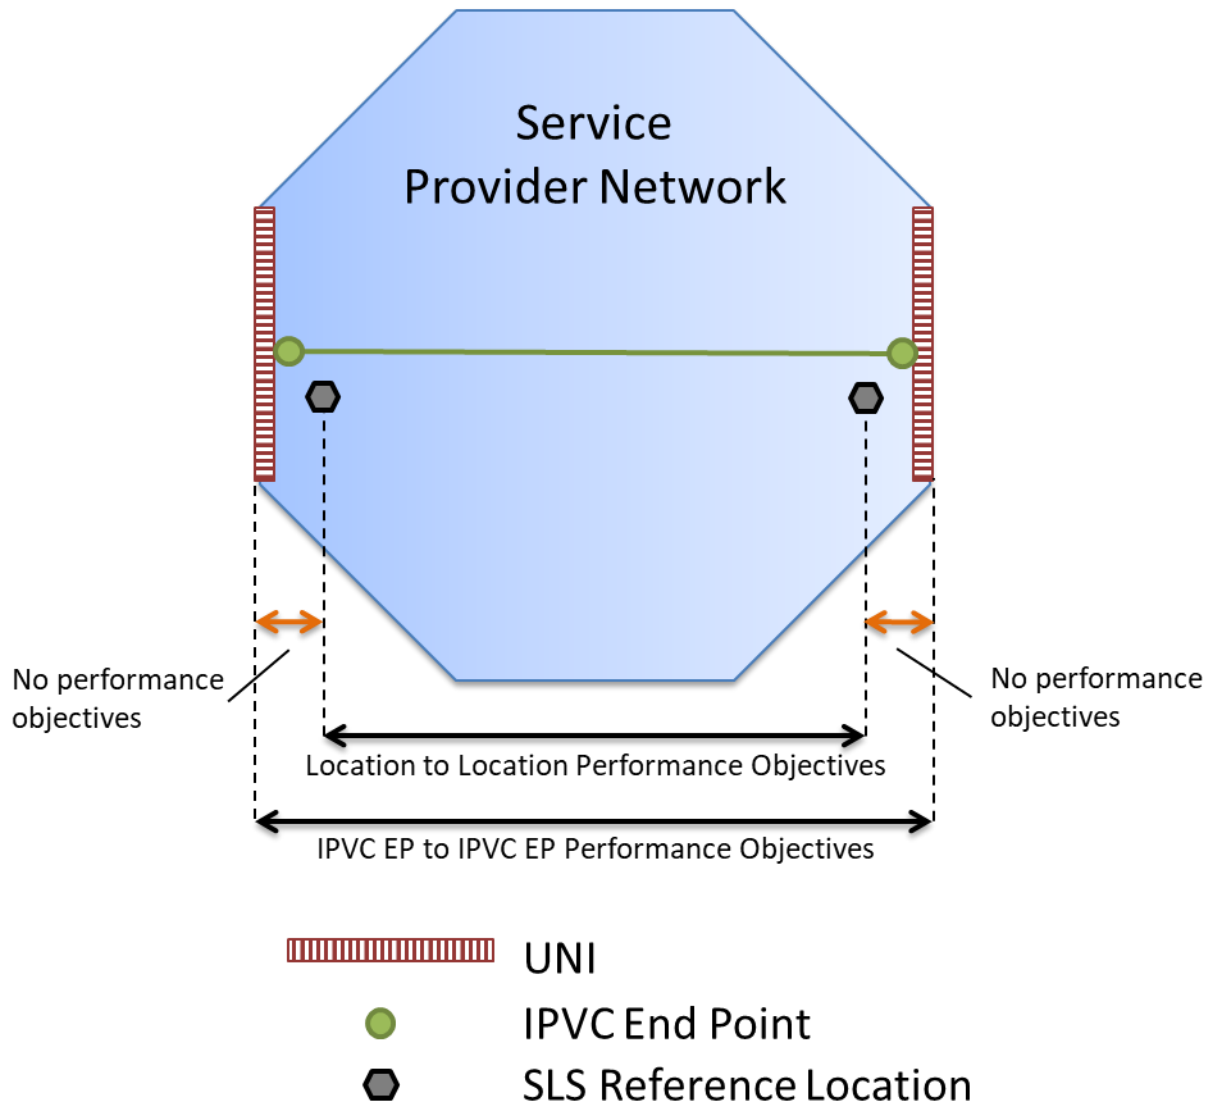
Service Provider Network

No performance objectives

No performance objectives

Location to Location Performance Objectives

IPVC EP to IPVC EP Performance Objectives

UNI

IPVC End Point

SLS Reference Location